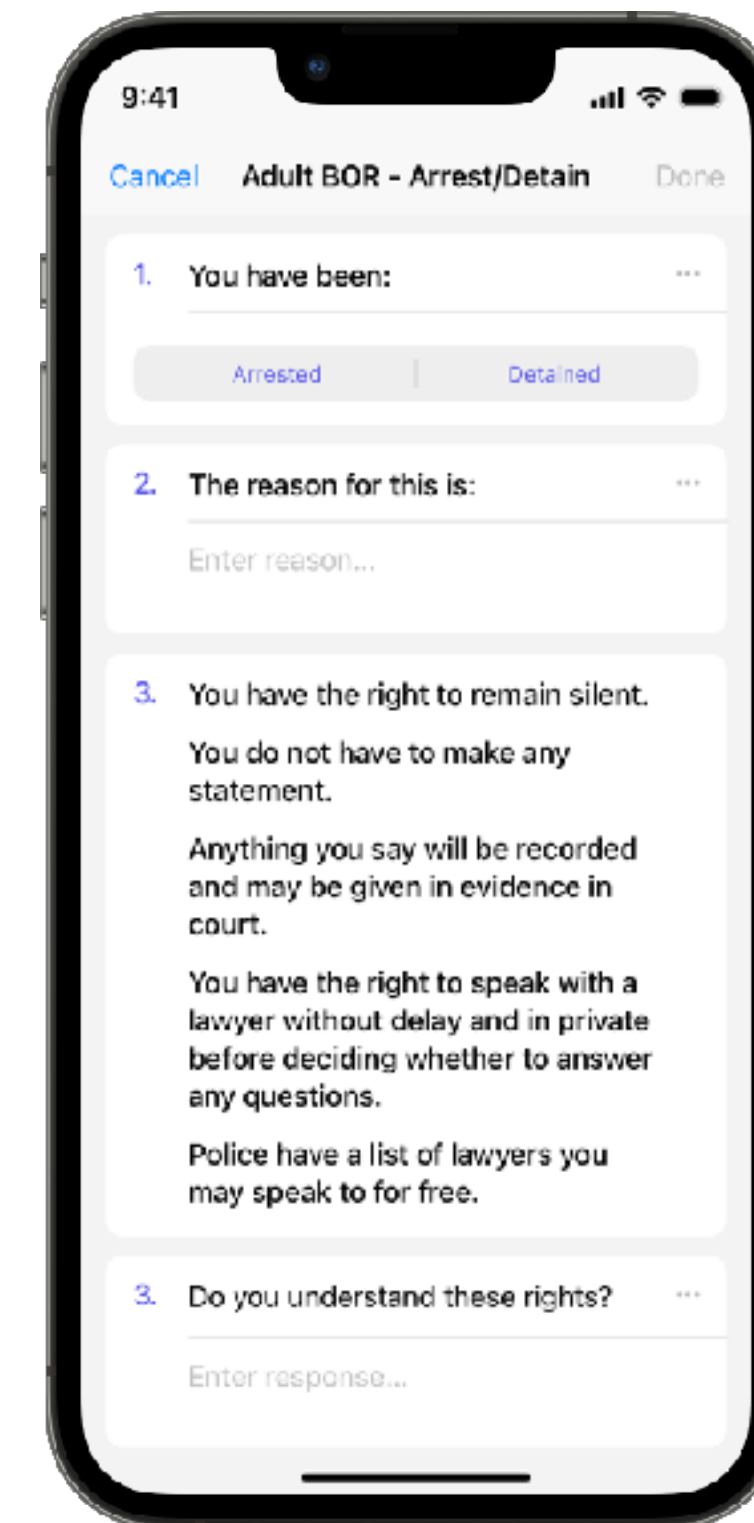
9:41

Cancel Adult BOR - Arrest/Detain Done

1. You have been: ···

Arrested | Detained

2. The reason for this is: ···

Enter reason...

3. You have the right to remain silent.

You do not have to make any statement.

Anything you say will be recorded and may be given in evidence in court.

You have the right to speak with a lawyer without delay and in private before deciding whether to answer any questions.

Police have a list of lawyers you may speak to for free.

3. Do you understand these rights? ···

Enter response...